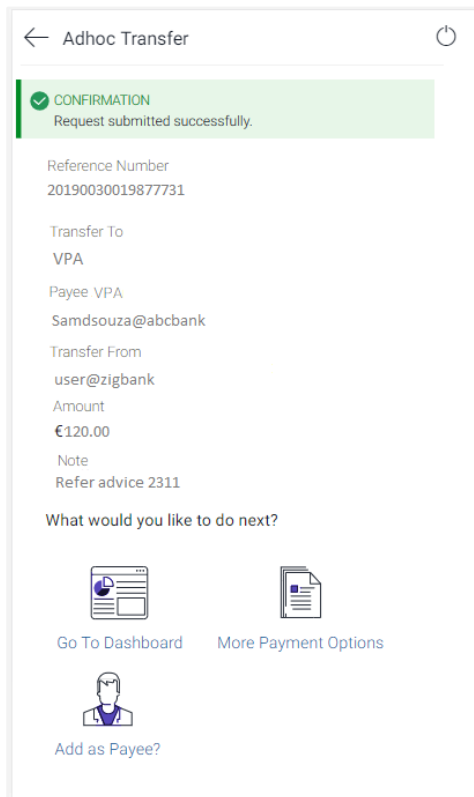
Adhoc Transfer

CONFIRMATION
Request submitted successfully.

Reference Number
2019003001987731

Transfer To
VPA

Payee VPA
Samdsouza@abcbank

Transfer From
user@zigbank

Amount
€120.00

Note
Refer advice 2311

What would you like to do next?

Go To Dashboard

More Payment Options

Add as Payee?